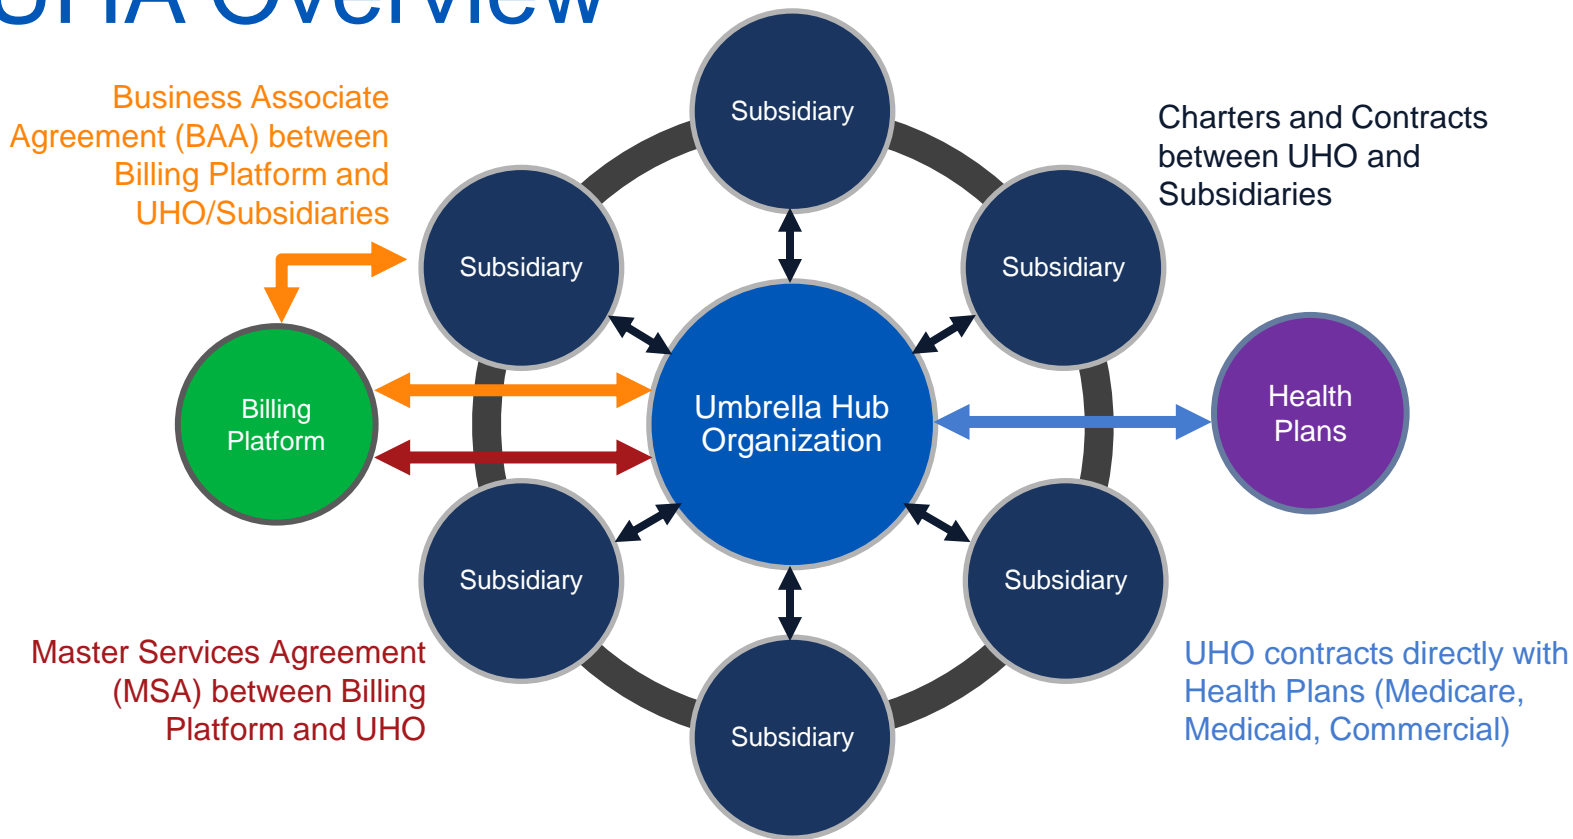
UHA Overview

Business Associate Agreement (BAA) between Billing Platform and UHO/Subsidiaries

Subsidiary

Charters and Contracts between UHO and Subsidiaries

Subsidiary

Subsidiary

Billing Platform

Umbrella Hub Organization

Health Plans

Subsidiary

Subsidiary

Master Services Agreement (MSA) between Billing Platform and UHO

Subsidiary

UHO contracts directly with Health Plans (Medicare, Medicaid, Commercial)